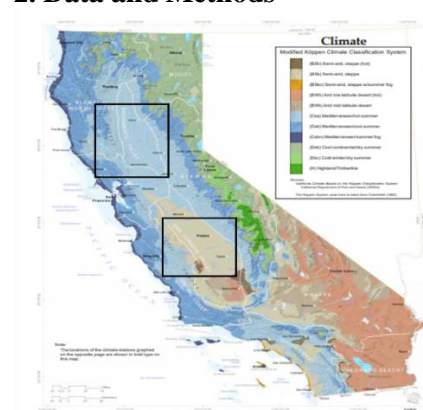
2. Data and Methods

Climate

Modified Köppen Climate Classification System

(BSh) Semi-arid, steppe (hot)

(BSk) Semi-arid, steppe

(BSn) Semi-arid, steppe w/summer fog

(BWh) Arid low-latitude desert (hot)

(BWk) Arid mid-latitude desert

(Csa) Mediterranean/hot summer

(Csb) Mediterranean/cool summer

(Csbn) Mediterranean/summer fog

(Dsc) Cool continental/dry summer

(Dsc) Cold winter/dry summer

(H) Highland/Timberline

Fresno

Note:
The locations of the climate stations graphed on the opposite page are shown in bold type on this map.

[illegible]